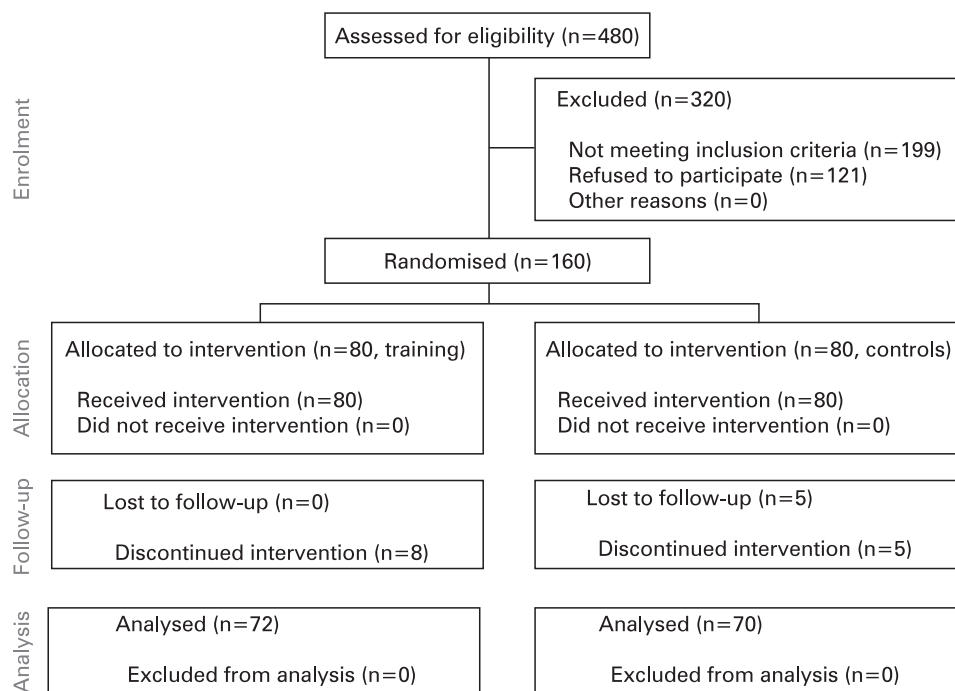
Assessed for eligibility (n=480)

Enrolment

Excluded (n=320)

Not meeting inclusion criteria (n=199)
Refused to participate (n=121)
Other reasons (n=0)

Randomised (n=160)

Allocation

Allocated to intervention (n=80, training)

Received intervention (n=80)
Did not receive intervention (n=0)

Allocated to intervention (n=80, controls)

Received intervention (n=80)
Did not receive intervention (n=0)

Follow-up

Lost to follow-up (n=0)

Discontinued intervention (n=8)

Lost to follow-up (n=5)

Discontinued intervention (n=5)

Analysis

Analysed (n=72)

Excluded from analysis (n=0)

Analysed (n=70)

Excluded from analysis (n=0)